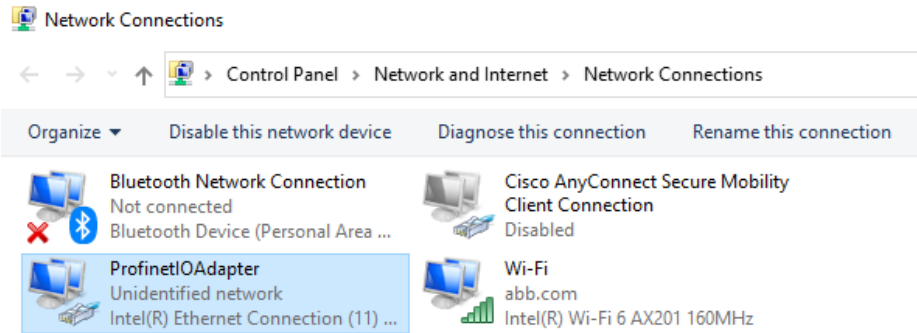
Network Connections

> Control Panel > Network and Internet > Network Connections

Organize ▾ Disable this network device Diagnose this connection Rename this connection

Bluetooth Network Connection
Not connected
Bluetooth Device (Personal Area ...

Cisco AnyConnect Secure Mobility Client Connection
Disabled

ProfinetIOAdapter
Unidentified network
Intel(R) Ethernet Connection (11) ...

Wi-Fi
abb.com
Intel(R) Wi-Fi 6 AX201 160MHz